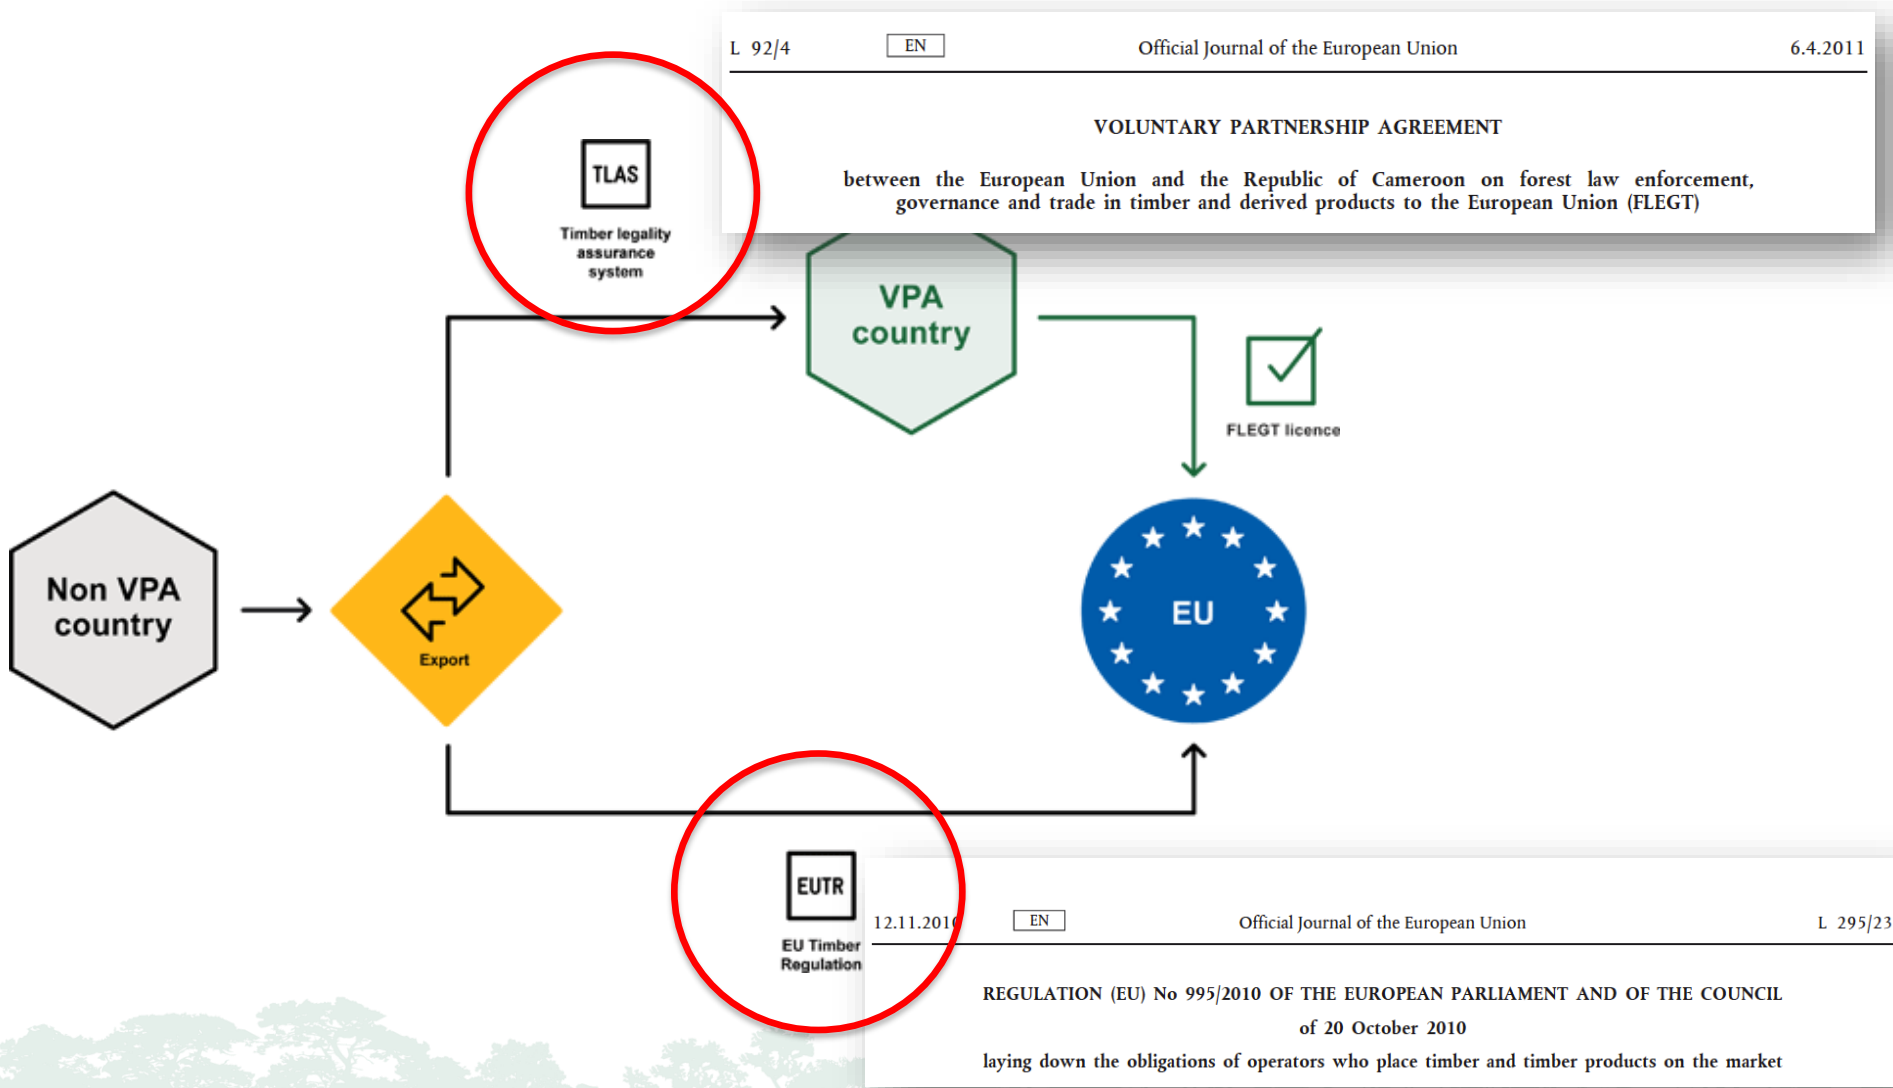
L 92/4 EN Official Journal of the European Union 6.4.2011

VOLUNTARY PARTNERSHIP AGREEMENT

between the European Union and the Republic of Cameroon on forest law enforcement, governance and trade in timber and derived products to the European Union (FLEGT)

TLAS

Timber legality assurance system

VPA country

FLEGT licence

Non VPA country

Export

EU

EUTR

EU Timber Regulation

12.11.2010 EN Official Journal of the European Union L 295/23

REGULATION (EU) No 995/2010 OF THE EUROPEAN PARLIAMENT AND OF THE COUNCIL

of 20 October 2010

laying down the obligations of operators who place timber and timber products on the market